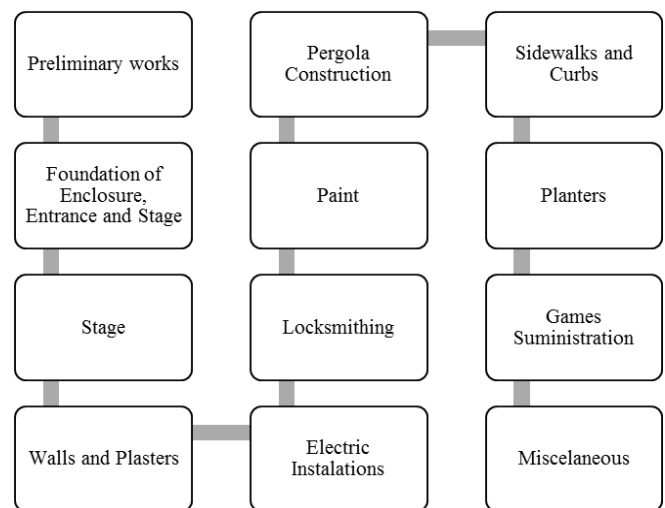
Preliminary works

Foundation of Enclosure, Entrance and Stage

Stage

Walls and Plasters

Electric Instalations

Locksmithing

Paint

Pergola Construction

Sidewalks and Curbs

Planters

Games Suministration

Miscelaneous